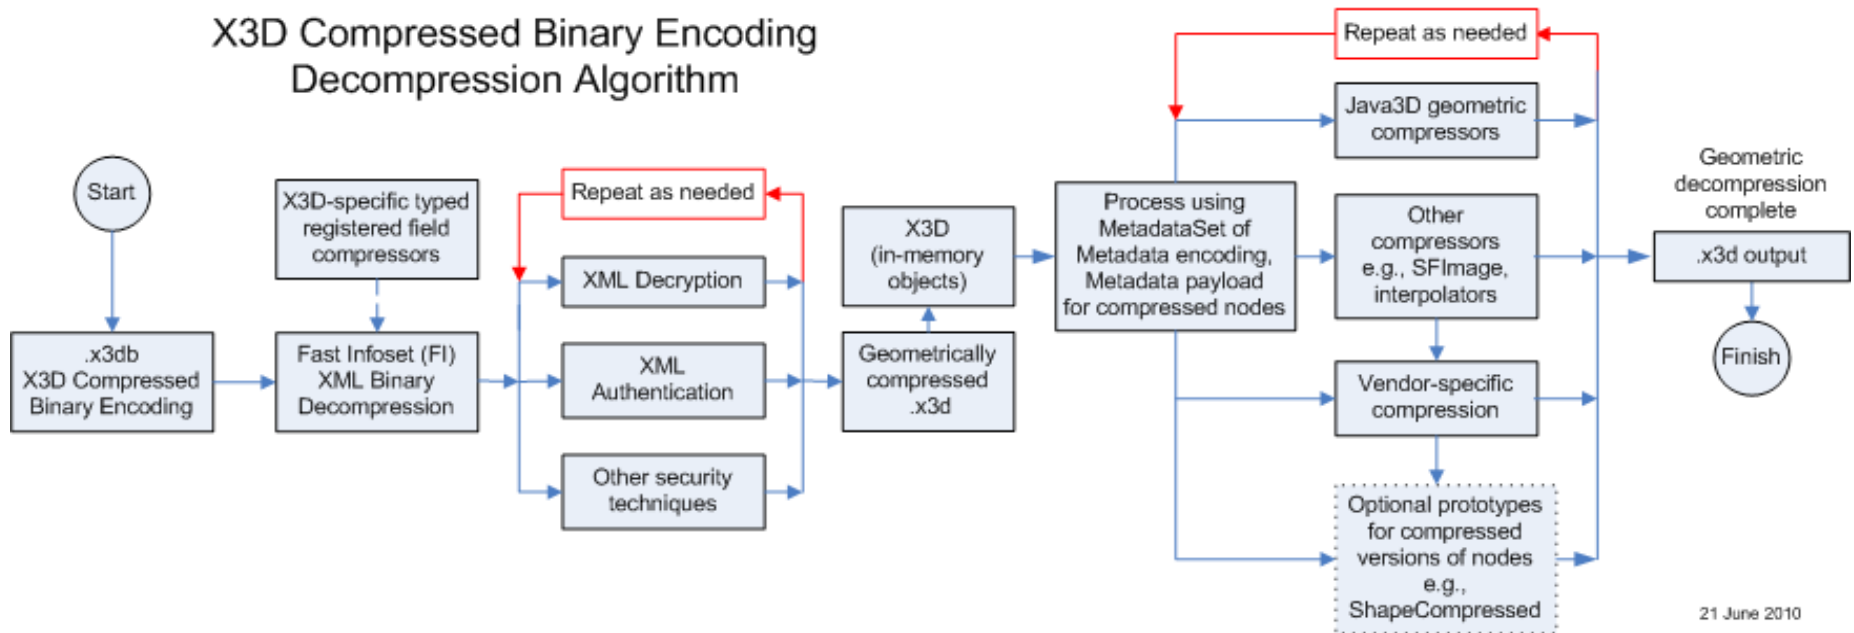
X3D Compressed Binary Encoding Decompression Algorithm

Start

.x3db X3D Compressed Binary Encoding

X3D-specific typed registered field compressors

Fast Infoset (FI) XML Binary Decompression

Repeat as needed

XML Decryption

XML Authentication

Other security techniques

X3D (in-memory objects)

Geometrically compressed .x3d

Process using MetadataSet of Metadata encoding, Metadata payload for compressed nodes

Repeat as needed

Java3D geometric compressors

Other compressors e.g., SFImage, interpolators

Vendor-specific compression

Optional prototypes for compressed versions of nodes e.g., ShapeCompressed

Geometric decompression complete

.x3d output

Finish

21 June 2010